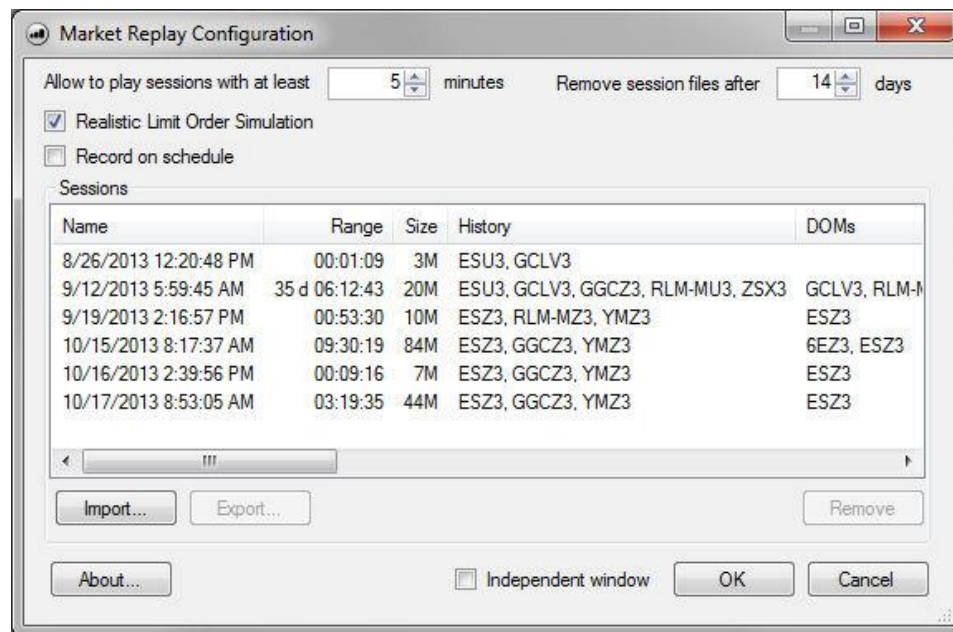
Market Replay Configuration

Allow to play sessions with at least 5 minutes Remove session files after 14 days

Realistic Limit Order Simulation

Record on schedule

Sessions

| Name | Range | Size | History | DOMs |
|---|---|---|---|---|
| 8/26/2013 12:20:48 PM | 00:01:09 | 3M | ESU3, GCLV3 | |
| 9/12/2013 5:59:45 AM | 35 d 06:12:43 | 20M | ESU3, GCLV3, GGCZ3, RLM-MU3, ZSX3 | GCLV3, RLM-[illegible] |
| 9/19/2013 2:16:57 PM | 00:53:30 | 10M | ESZ3, RLM-MZ3, YMZ3 | ESZ3 |
| 10/15/2013 8:17:37 AM | 09:30:19 | 84M | ESZ3, GGCZ3, YMZ3 | 6EZ3, ESZ3 |
| 10/16/2013 2:39:56 PM | 00:09:16 | 7M | ESZ3, GGCZ3, YMZ3 | ESZ3 |
| 10/17/2013 8:53:05 AM | 03:19:35 | 44M | ESZ3, GGCZ3, YMZ3 | ESZ3 |

Import... Export... Remove

About... Independent window OK Cancel